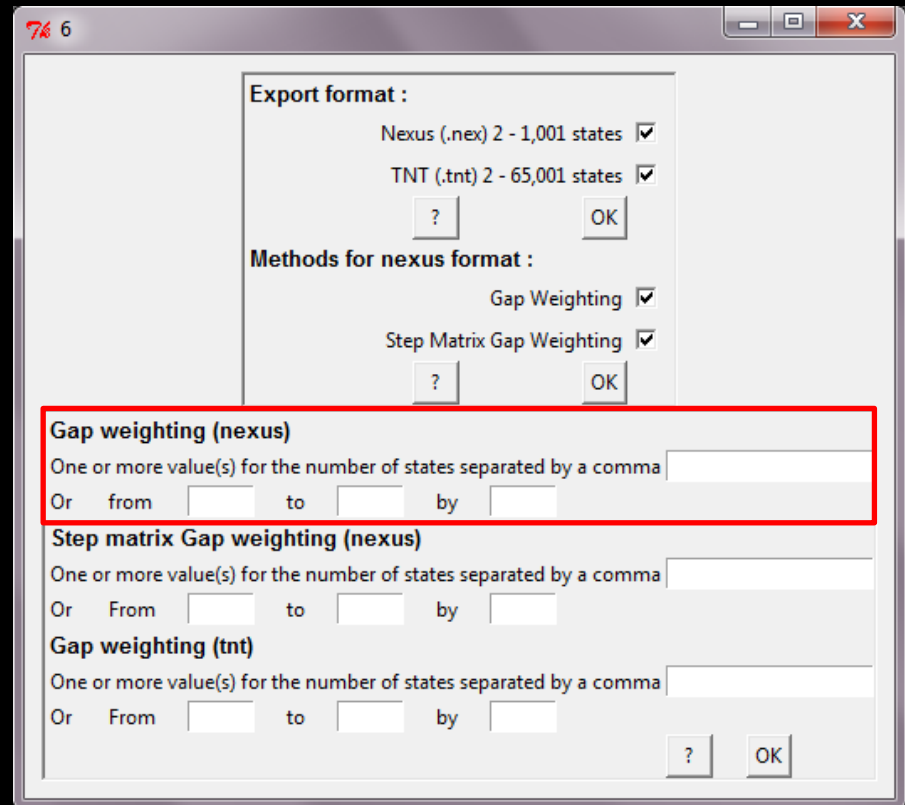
6

Export format :

Nexus (.nex) 2 - 1,001 states

TNT (.tnt) 2 - 65,001 states

?
OK

Methods for nexus format :

Gap Weighting

Step Matrix Gap Weighting

?
OK

Gap weighting (nexus)

One or more value(s) for the number of states separated by a comma

Or from to by

Step matrix Gap weighting (nexus)

One or more value(s) for the number of states separated by a comma

Or From to by

Gap weighting (tnt)

One or more value(s) for the number of states separated by a comma

Or From to by

?
OK